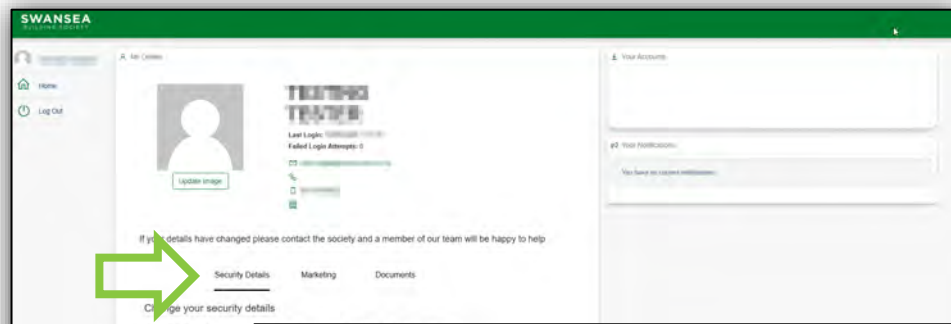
SWANSEA
BUILDING SOCIETY

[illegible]
Home
Log Out

My Details

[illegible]
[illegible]

Update Image

Last Login: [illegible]
Failed Login Attempts: 0

If your details have changed please contact the society and a member of our team will be happy to help

Security Details
Marketing
Documents

Change your security details

Your Accounts

Your Notifications

You have no current notifications